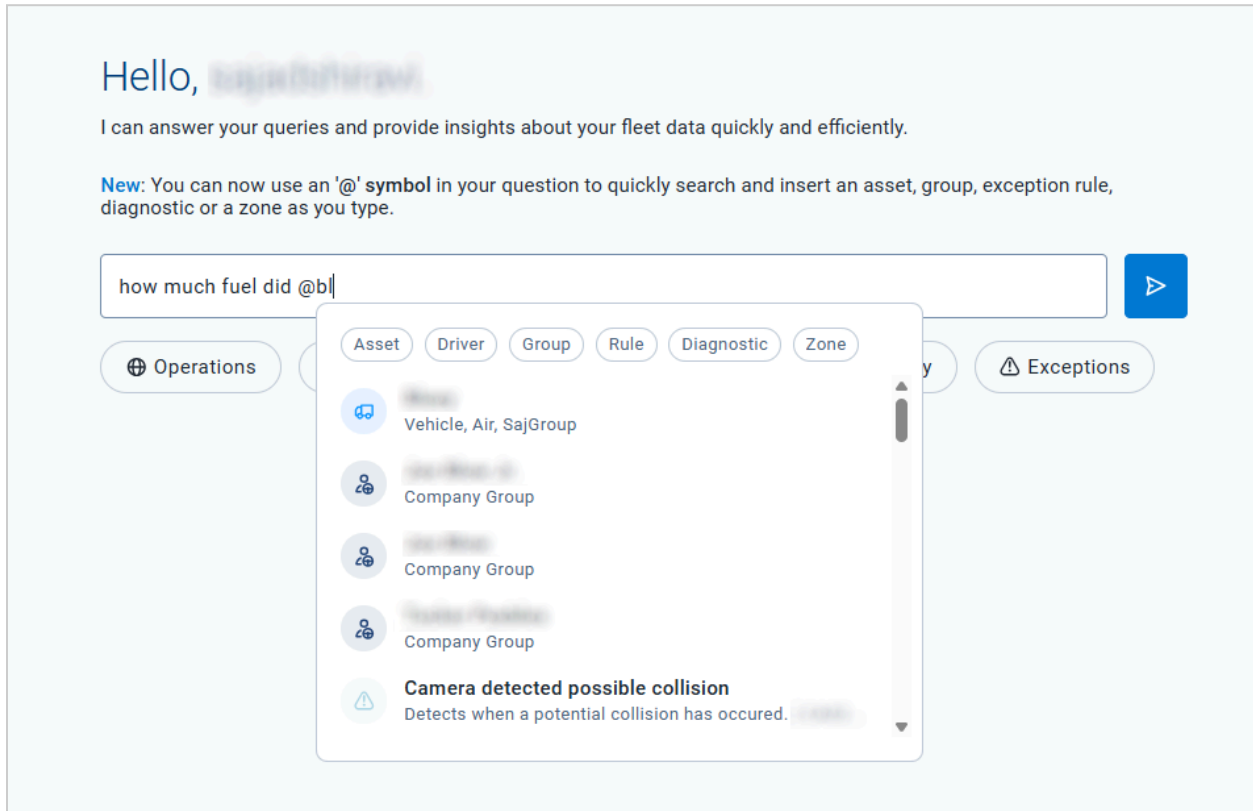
Hello, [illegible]

I can answer your queries and provide insights about your fleet data quickly and efficiently.

New: You can now use an '@' symbol in your question to quickly search and insert an asset, group, exception rule, diagnostic or a zone as you type.

how much fuel did @bl

Operations

y

Exceptions

Asset Driver Group Rule Diagnostic Zone

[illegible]
Vehicle, Air, SajGroup

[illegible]
Company Group

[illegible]
Company Group

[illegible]
Company Group

Camera detected possible collision
Detects when a potential collision has occured. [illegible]